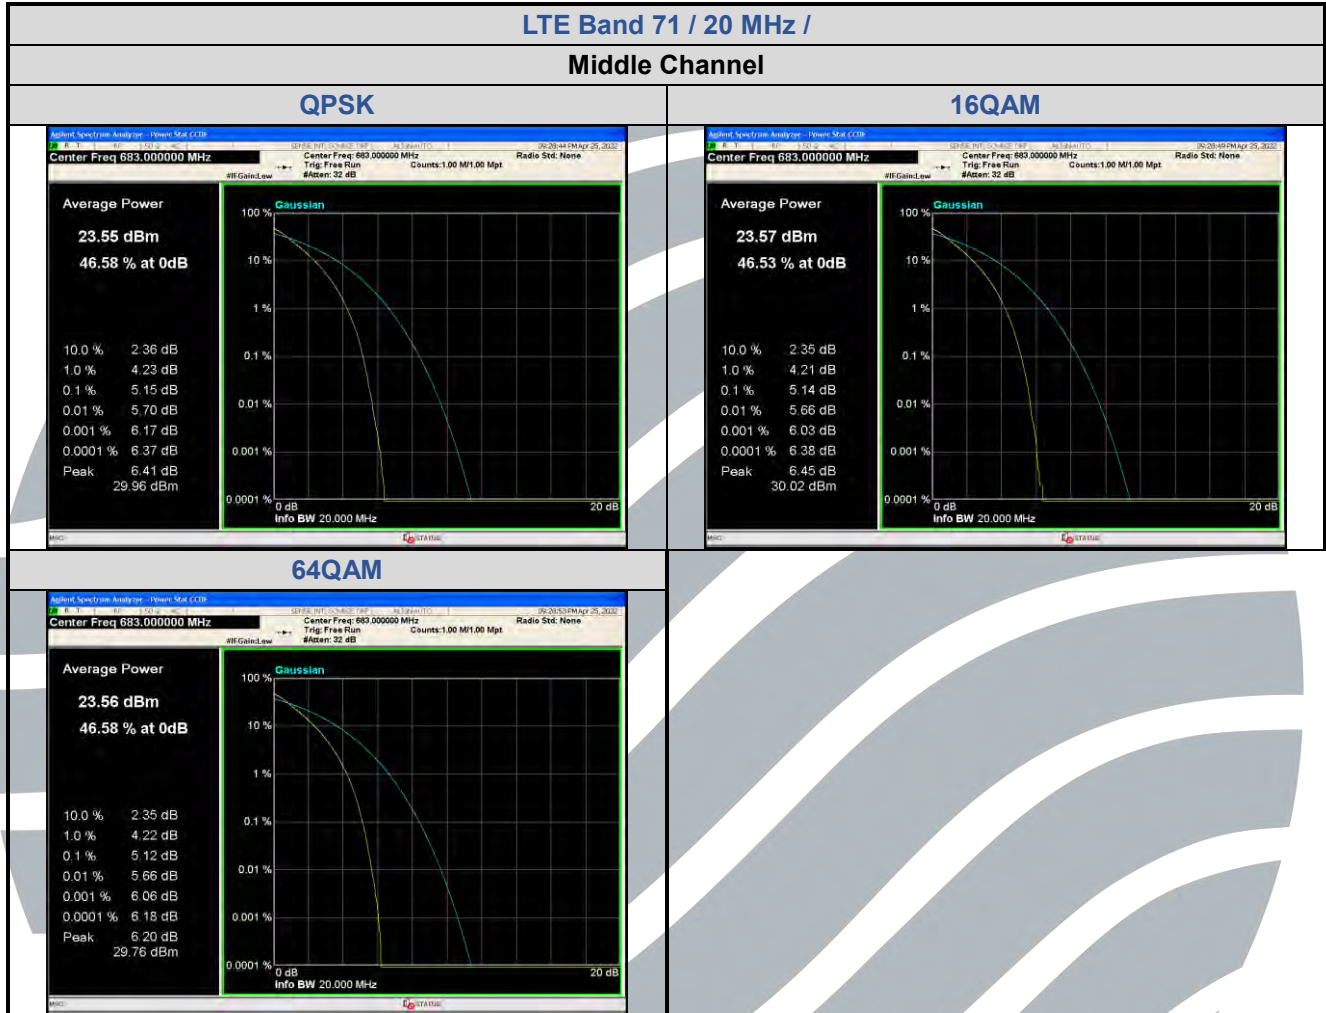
LTE Band 71 / 20 MHz /

Middle Channel

| QPSK | 16QAM |
|---|---|
| Agilent Spectrum Analyzer - Power Stat CCDF<br>09:28:44 PM Apr 25, 2022<br>Center Freq 683.000000 MHz<br>Center Freq: 683.000000 MHz<br>Trig: Free Run<br>#Atten: 32 dB<br>#IFGain:Low<br>Counts:1.00 M/1.00 Mpt<br>Radio Std: None<br>Average Power<br>23.55 dBm<br>46.58 % at 0dB<br>10.0 % 2.36 dB<br>1.0 % 4.23 dB<br>0.1 % 5.15 dB<br>0.01 % 5.70 dB<br>0.001 % 6.17 dB<br>0.0001 % 6.37 dB<br>Peak 6.41 dB<br>29.96 dBm<br>Gaussian<br>100 %<br>10 %<br>1 %<br>0.1 %<br>0.01 %<br>0.001 %<br>0.0001 %<br>0 dB<br>20 dB<br>Info BW 20.000 MHz<br>MSG<br>STATUS | Agilent Spectrum Analyzer - Power Stat CCDF<br>09:28:49 PM Apr 25, 2022<br>Center Freq 683.000000 MHz<br>Center Freq: 683.000000 MHz<br>Trig: Free Run<br>#Atten: 32 dB<br>#IFGain:Low<br>Counts:1.00 M/1.00 Mpt<br>Radio Std: None<br>Average Power<br>23.57 dBm<br>46.53 % at 0dB<br>10.0 % 2.35 dB<br>1.0 % 4.21 dB<br>0.1 % 5.14 dB<br>0.01 % 5.66 dB<br>0.001 % 6.03 dB<br>0.0001 % 6.38 dB<br>Peak 6.45 dB<br>30.02 dBm<br>Gaussian<br>100 %<br>10 %<br>1 %<br>0.1 %<br>0.01 %<br>0.001 %<br>0.0001 %<br>0 dB<br>20 dB<br>Info BW 20.000 MHz<br>MSG<br>STATUS |
| 64QAM | |
| Agilent Spectrum Analyzer - Power Stat CCDF<br>09:28:53 PM Apr 25, 2022<br>Center Freq 683.000000 MHz<br>Center Freq: 683.000000 MHz<br>Trig: Free Run<br>#Atten: 32 dB<br>#IFGain:Low<br>Counts:1.00 M/1.00 Mpt<br>Radio Std: None<br>Average Power<br>23.56 dBm<br>46.58 % at 0dB<br>10.0 % 2.35 dB<br>1.0 % 4.22 dB<br>0.1 % 5.12 dB<br>0.01 % 5.66 dB<br>0.001 % 6.06 dB<br>0.0001 % 6.18 dB<br>Peak 6.20 dB<br>29.76 dBm<br>Gaussian<br>100 %<br>10 %<br>1 %<br>0.1 %<br>0.01 %<br>0.001 %<br>0.0001 %<br>0 dB<br>20 dB<br>Info BW 20.000 MHz<br>MSG<br>STATUS | |